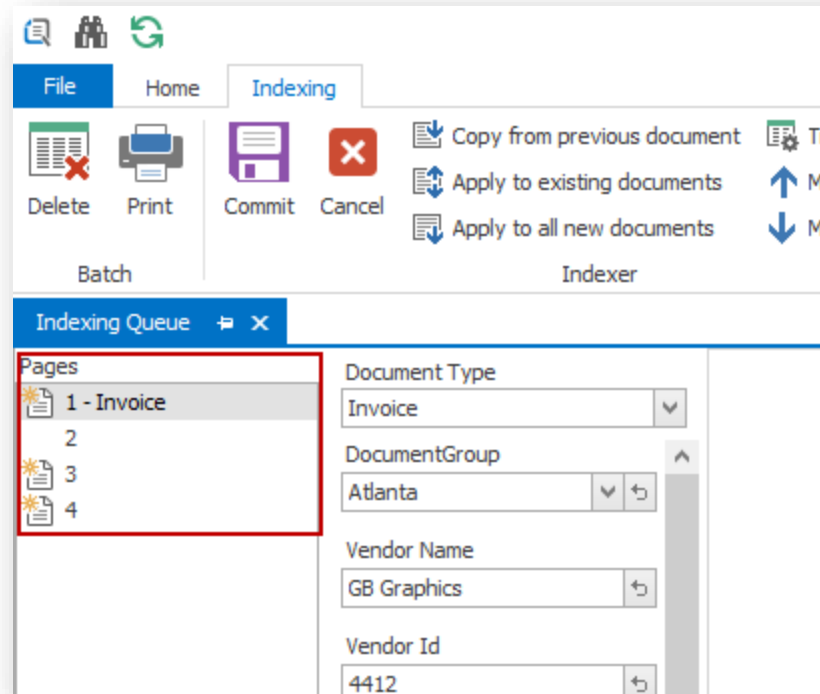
File
Home
Indexing

Delete
Print
Batch

Commit
Cancel
Copy from previous document
Apply to existing documents
Apply to all new documents
Indexer
T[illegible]
M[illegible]
M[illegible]

Indexing Queue

Pages
1 - Invoice
2
3
4

Document Type
Invoice
DocumentGroup
Atlanta
Vendor Name
GB Graphics
Vendor Id
4412